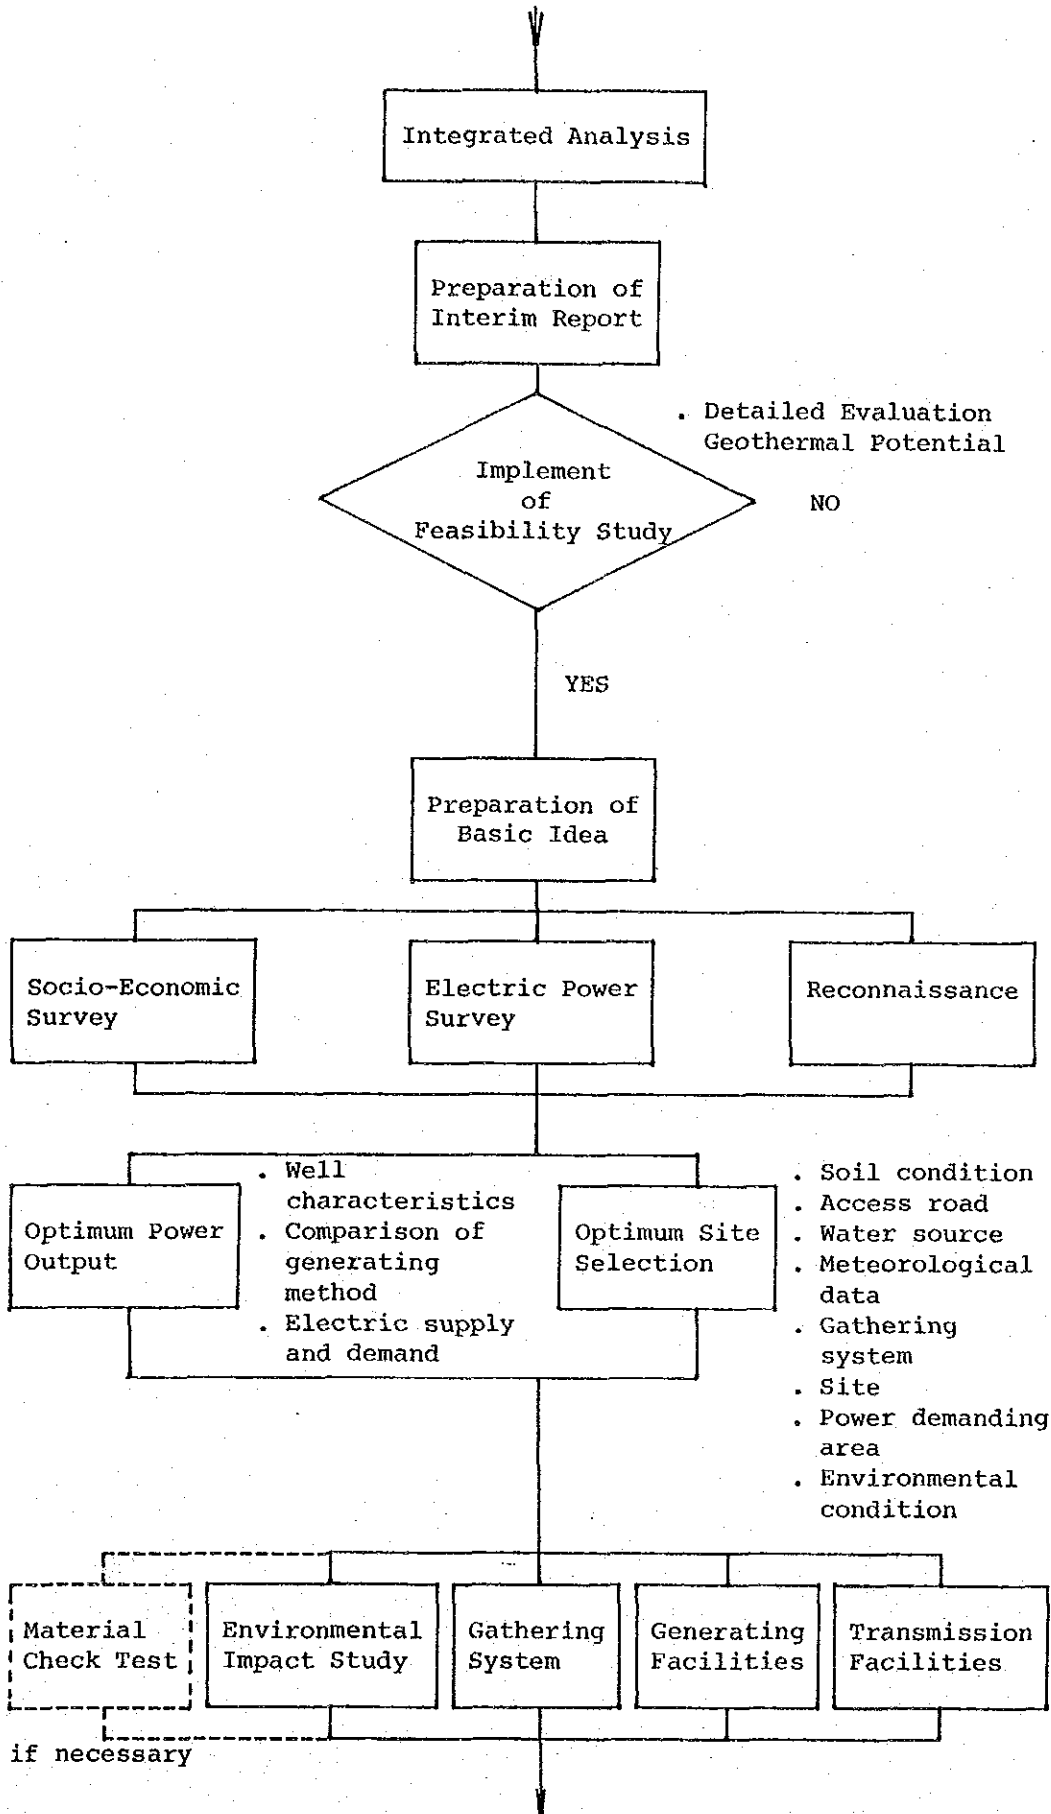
Integrated Analysis

Preparation of Interim Report

. Detailed Evaluation Geothermal Potential

Implement of Feasibility Study

NO

YES

Preparation of Basic Idea

Socio-Economic Survey

Electric Power Survey

Reconnaissance

Optimum Power Output

. Well characteristics
. Comparison of generating method
. Electric supply and demand

Optimum Site Selection

. Soil condition
. Access road
. Water source
. Meteorological data
. Gathering system
. Site
. Power demanding area
. Environmental condition

Material Check Test

Environmental Impact Study

Gathering System

Generating Facilities

Transmission Facilities

if necessary